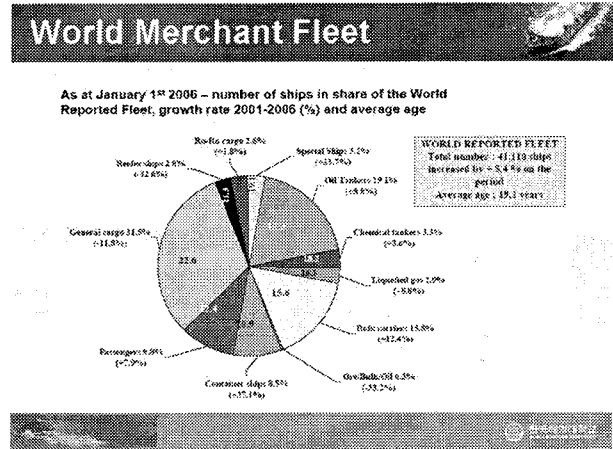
World Merchant Fleet

As at January 1st 2006 – number of ships in share of the World Reported Fleet, growth rate 2001-2006 (%) and average age

Ro-Ro cargo 2.6% (+1.8%)

Special Ships 5.2% (+23.7%)

Reefer ships 2.8% (-12.6%)

Oil Tankers 19.1% (+9.8%)

WORLD REPORTED FLEET
Total number : 41,110 ships
increased by + 5.4 % on the period
Average age : 19.1 years

General cargo 31.5% (-11.8%)

Chemical tankers 3.3% (+3.6%)

Liquefied gas 2.9% (+9.8%)

Bulk carriers 15.8% (+12.4%)

Passengers 9.9% (+7.7%)

Containers ships 8.5% (+37.1%)

Ore/Bulk/Oil 0.5% (-33.2%)

22.6

15.6

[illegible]